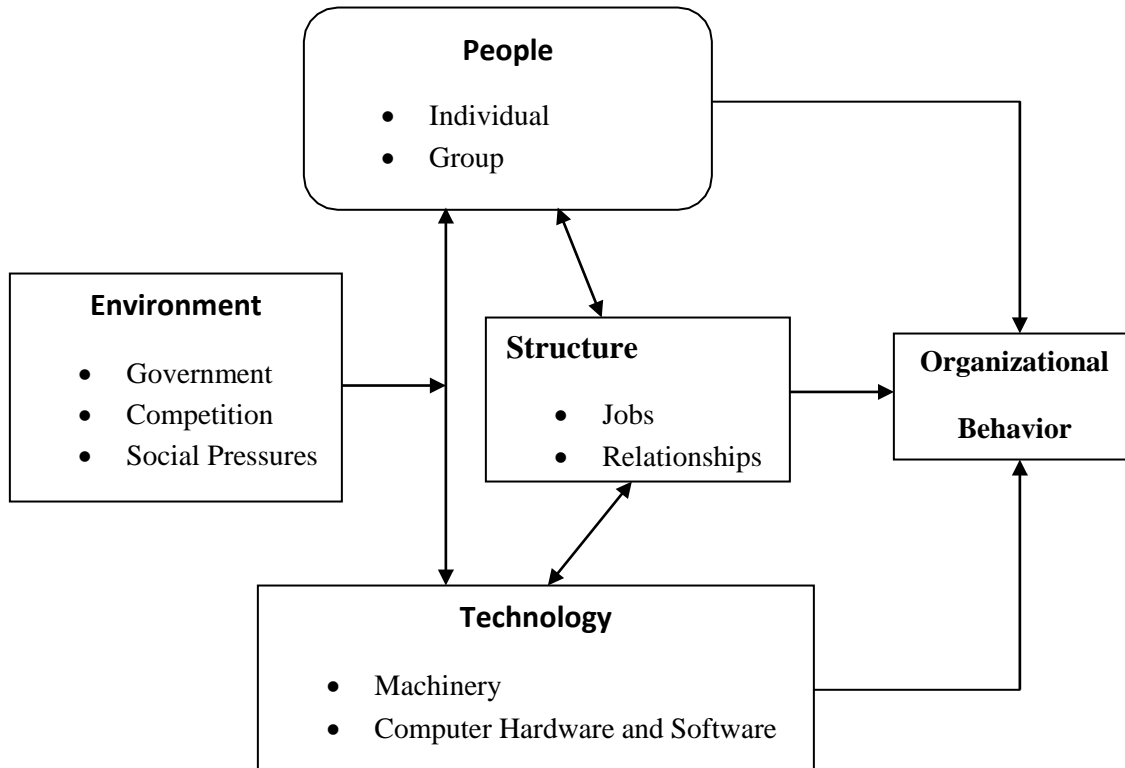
People

- Individual
- Group

Environment

- Government
- Competition
- Social Pressures

Structure

- Jobs
- Relationships

Organizational Behavior

Technology

- Machinery
- Computer Hardware and Software